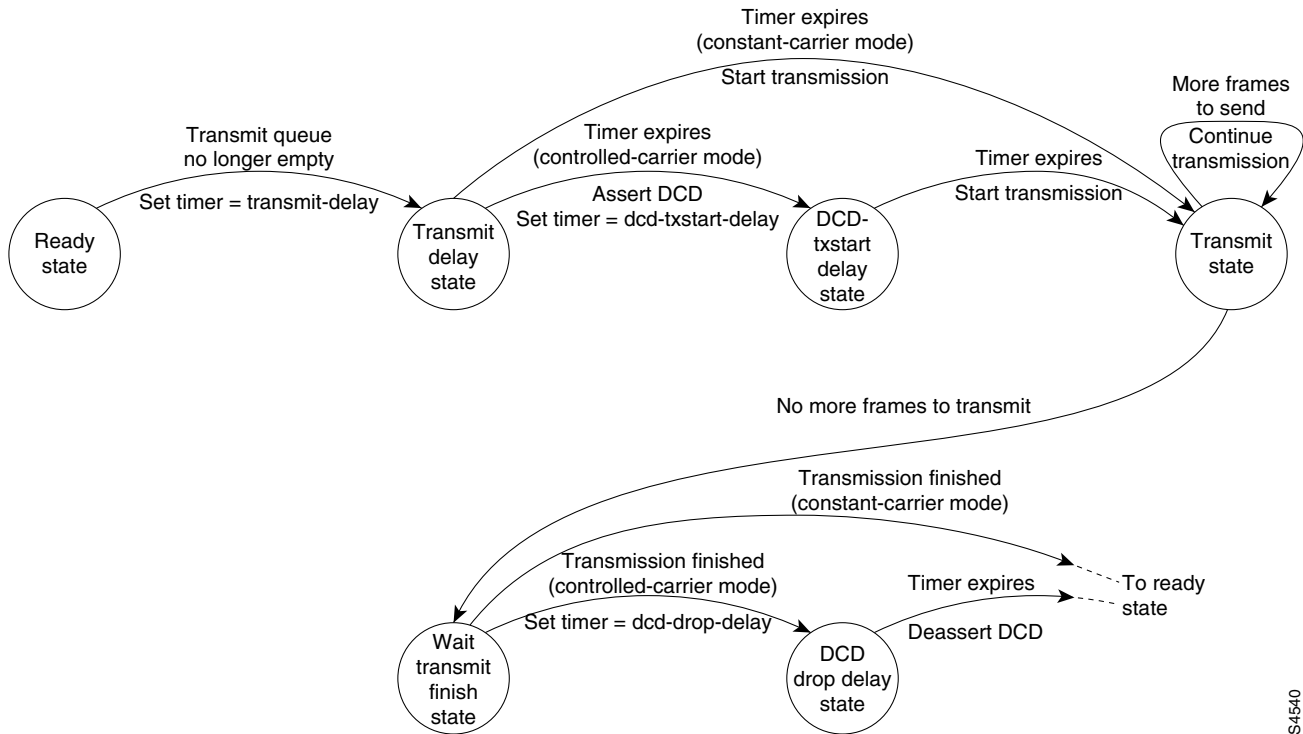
Timer expires
(constant-carrier mode)

Start transmission

More frames to send

Continue transmission

Transmit queue no longer empty

Set timer = transmit-delay

Timer expires
(controlled-carrier mode)

Assert DCD
Set timer = dcd-txstart-delay

Timer expires

Start transmission

Ready state

Transmit delay state

DCD-txstart delay state

Transmit state

No more frames to transmit

Transmission finished
(constant-carrier mode)

Transmission finished
(controlled-carrier mode)

Set timer = dcd-drop-delay

Timer expires

Deassert DCD

To ready state

Wait transmit finish state

DCD drop delay state

S4540